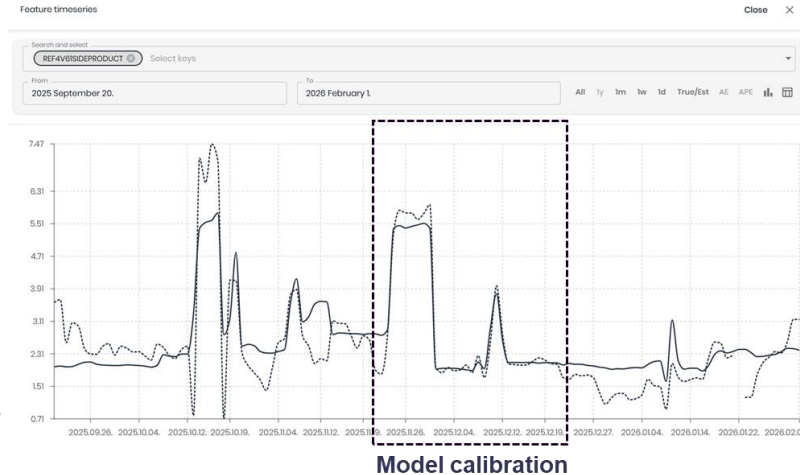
Feature timeseries

Close ×

Search and select
REF4V61SIDEPRODUCT
Select keys

From
2025 September 20.

To
2026 February 1.

All 1y 1m 1w 1d True/Est AE APE

7.47
6.31
5.51
4.71
3.91
3.11
2.31
1.51
0.71

2025.09.26. 2025.10.04. 2025.10.12. 2025.10.19. 2025.11.04. 2025.11.12. 2025.11.19. 2025.11.26. 2025.12.04. 2025.12.12. 2025.12.19. 2025.12.27. 2026.01.04. 2026.01.14. 2026.01.22. 2026.02.0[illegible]

Model calibration